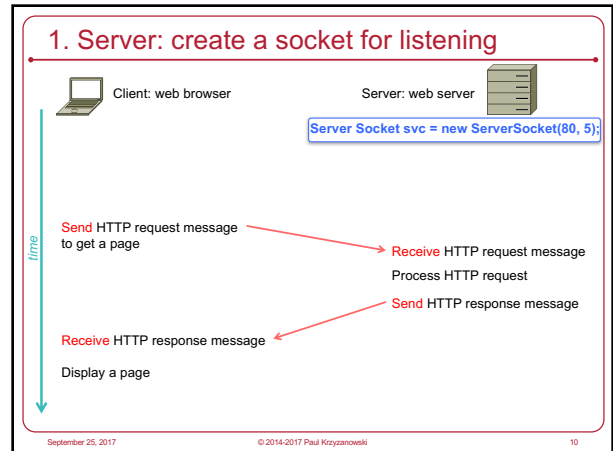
1. Server: create a socket for listening

Client: web browser

Server: web server

Server Socket svc = new ServerSocket(80, 5);

time

Send HTTP request message to get a page

Receive HTTP request message

Process HTTP request

Send HTTP response message

Receive HTTP response message

Display a page

September 25, 2017

© 2014-2017 Paul Krzyzanowski

10